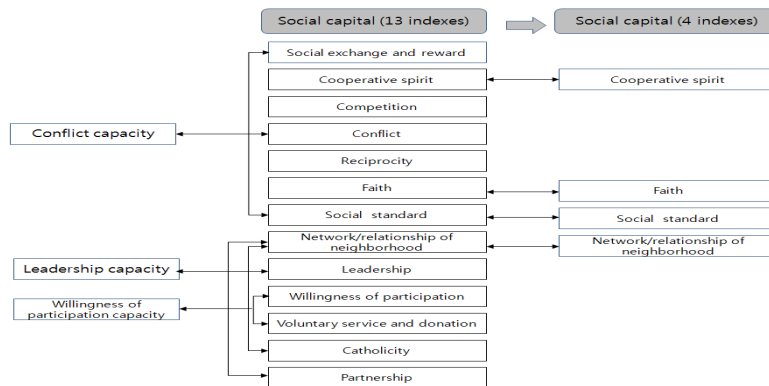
Social capital (13 indexes)

Social capital (4 indexes)

Social exchange and reward

Cooperative spirit

Cooperative spirit

Competition

Conflict capacity

Conflict

Reciprocity

Faith

Faith

Social standard

Social standard

Network/relationship of neighborhood

Network/relationship of neighborhood

Leadership capacity

Leadership

Willingness of participation capacity

Willingness of participation

Voluntary service and donation

Catholicity

Partnership